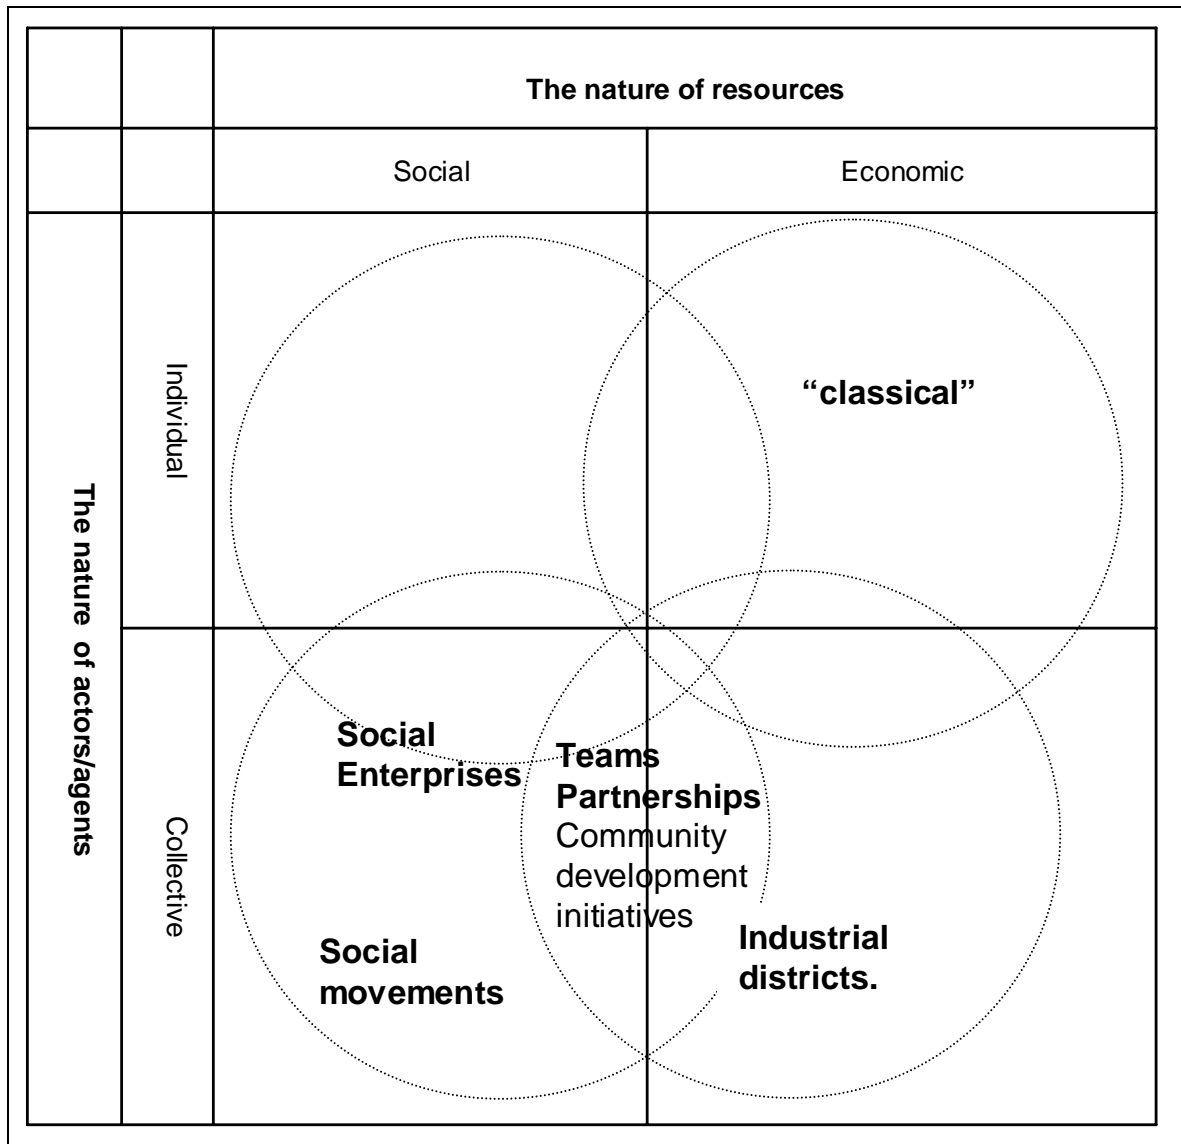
The nature of resources

Social

Economic

The nature of actors/agents

Individual

Collective

"classical"

Social Enterprises

Teams Partnerships

Community development initiatives

Social movements

Industrial districts.